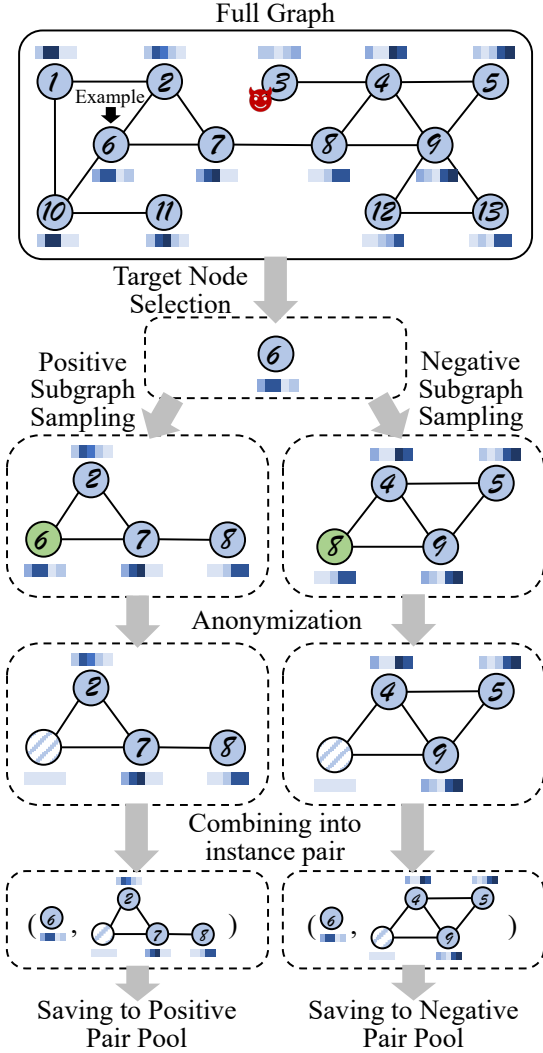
Full Graph

1 2 3 4 5 Example 6 7 8 9 10 11 12 13

Target Node Selection

6

Positive Subgraph Sampling

Negative Subgraph Sampling

2 6 7 8

4 5 8 9

Anonymization

2 7 8

4 5 9

Combining into instance pair

( 6 , 2 7 8 )

( 6 , 4 5 9 )

Saving to Positive Pair Pool

Saving to Negative Pair Pool